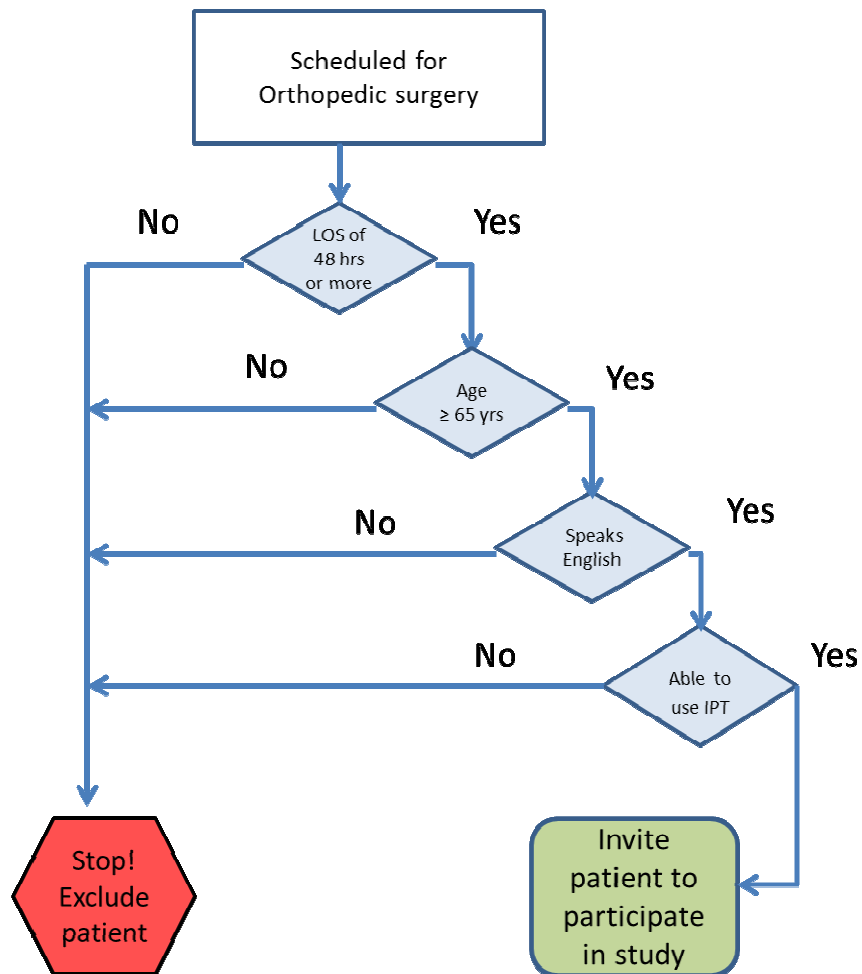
Scheduled for Orthopedic surgery

No

LOS of 48 hrs or more

Yes

No

Age $\geq$ 65 yrs

Yes

No

Speaks English

Yes

No

Able to use IPT

Yes

Stop! Exclude patient

Invite patient to participate in study